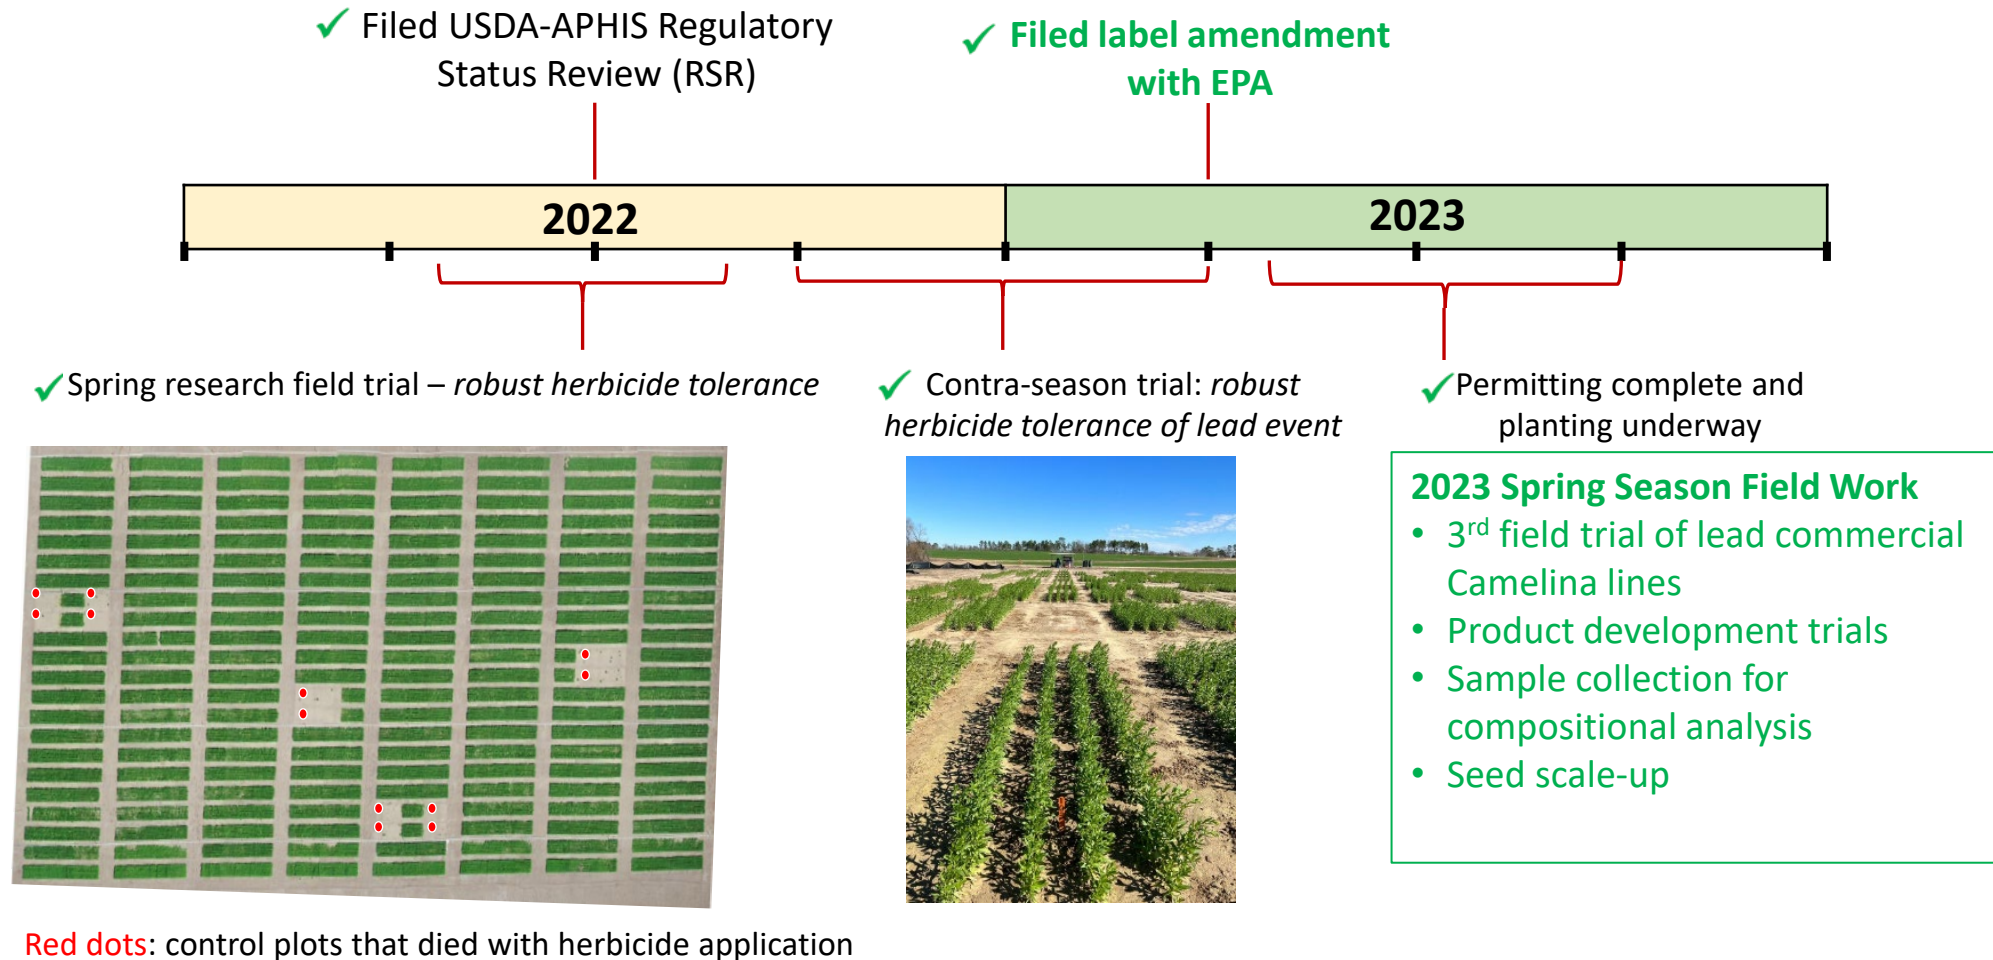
✓ Filed USDA-APHIS Regulatory Status Review (RSR)

✓ Filed label amendment with EPA

2022

2023

✓Spring research field trial – *robust herbicide tolerance*

✓ Contra-season trial: *robust herbicide tolerance of lead event*

✓Permitting complete and planting underway

2023 Spring Season Field Work
- $3^{rd}$ field trial of lead commercial Camelina lines
- Product development trials
- Sample collection for compositional analysis
- Seed scale-up

Red dots: control plots that died with herbicide application